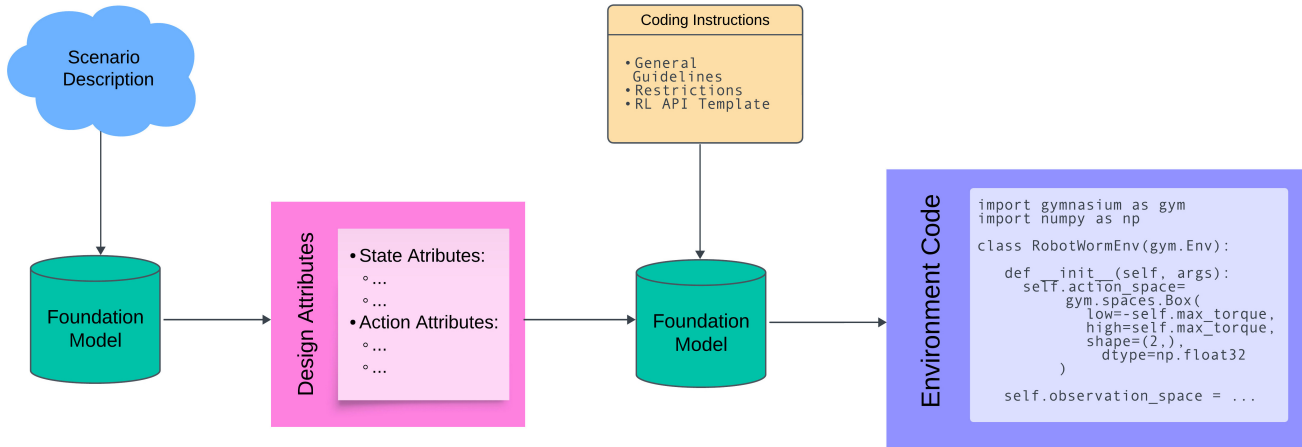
Scenario Description

Foundation Model

Design Attributes

• State Atributes:
◦ ...
◦ ...
• Action Attributes:
◦ ...
◦ ...

Coding Instructions

• General Guidelines
• Restrictions
• RL API Template

Foundation Model

Environment Code

import gymnasium as gym
import numpy as np

class RobotWormEnv(gym.Env):

def __init__(self, args):
self.action_space=
gym.spaces.Box(
low=-self.max_torque,
high=self.max_torque,
shape=(2,),
dtype=np.float32
)

self.observation_space = ...